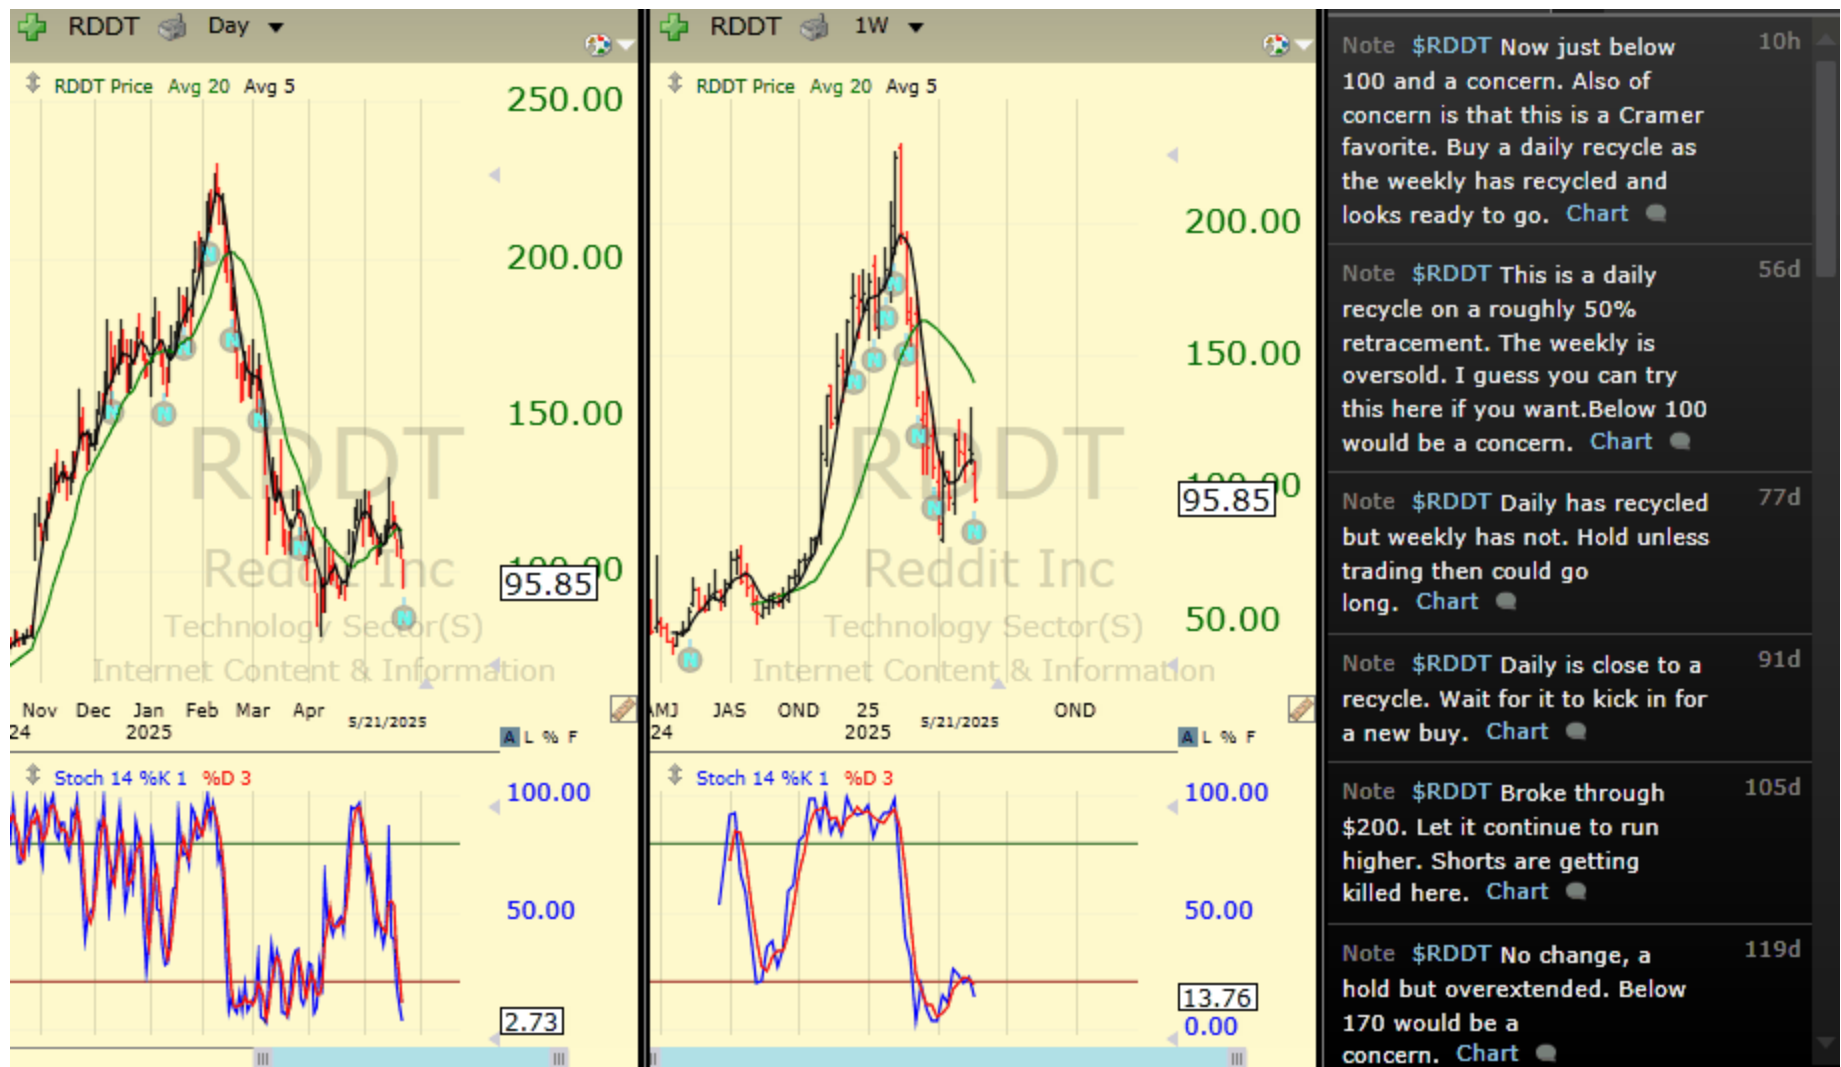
RDDT Day

RDDT Price Avg 20 Avg 5

250.00
200.00
150.00
95.85

RDDT
Reddit Inc
Technology Sector(S)
Internet Content & Information

Nov 24 Dec Jan 2025 Feb Mar Apr 5/21/2025

A L % F

Stoch 14 %K 1 %D 3

100.00
50.00
2.73

RDDT 1W

RDDT Price Avg 20 Avg 5

200.00
150.00
95.85
50.00

RDDT
Reddit Inc
Technology Sector(S)
Internet Content & Information

AMJ 24 JAS OND 25 2025 5/21/2025 OND

A L % F

Stoch 14 %K 1 %D 3

100.00
50.00
13.76
0.00

Note $RDDT Now just below 100 and a concern. Also of concern is that this is a Cramer favorite. Buy a daily recycle as the weekly has recycled and looks ready to go. Chart 10h

Note $RDDT This is a daily recycle on a roughly 50% retracement. The weekly is oversold. I guess you can try this here if you want.Below 100 would be a concern. Chart 56d

Note $RDDT Daily has recycled but weekly has not. Hold unless trading then could go long. Chart 77d

Note $RDDT Daily is close to a recycle. Wait for it to kick in for a new buy. Chart 91d

Note $RDDT Broke through $200. Let it continue to run higher. Shorts are getting killed here. Chart 105d

Note $RDDT No change, a hold but overextended. Below 170 would be a concern. Chart 119d